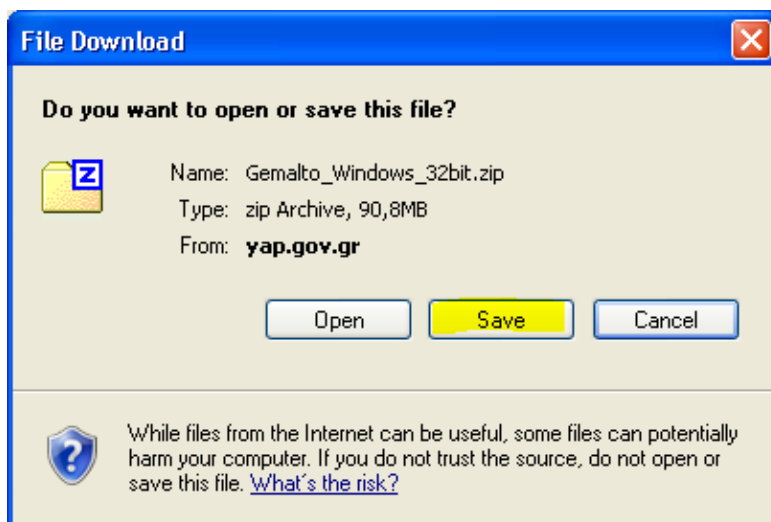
File Download

Do you want to open or save this file?

Name: Gemalto_Windows_32bit.zip
Type: zip Archive, 90,8MB
From: yap.gov.gr

Open Save Cancel

While files from the Internet can be useful, some files can potentially harm your computer. If you do not trust the source, do not open or save this file. What's the risk?